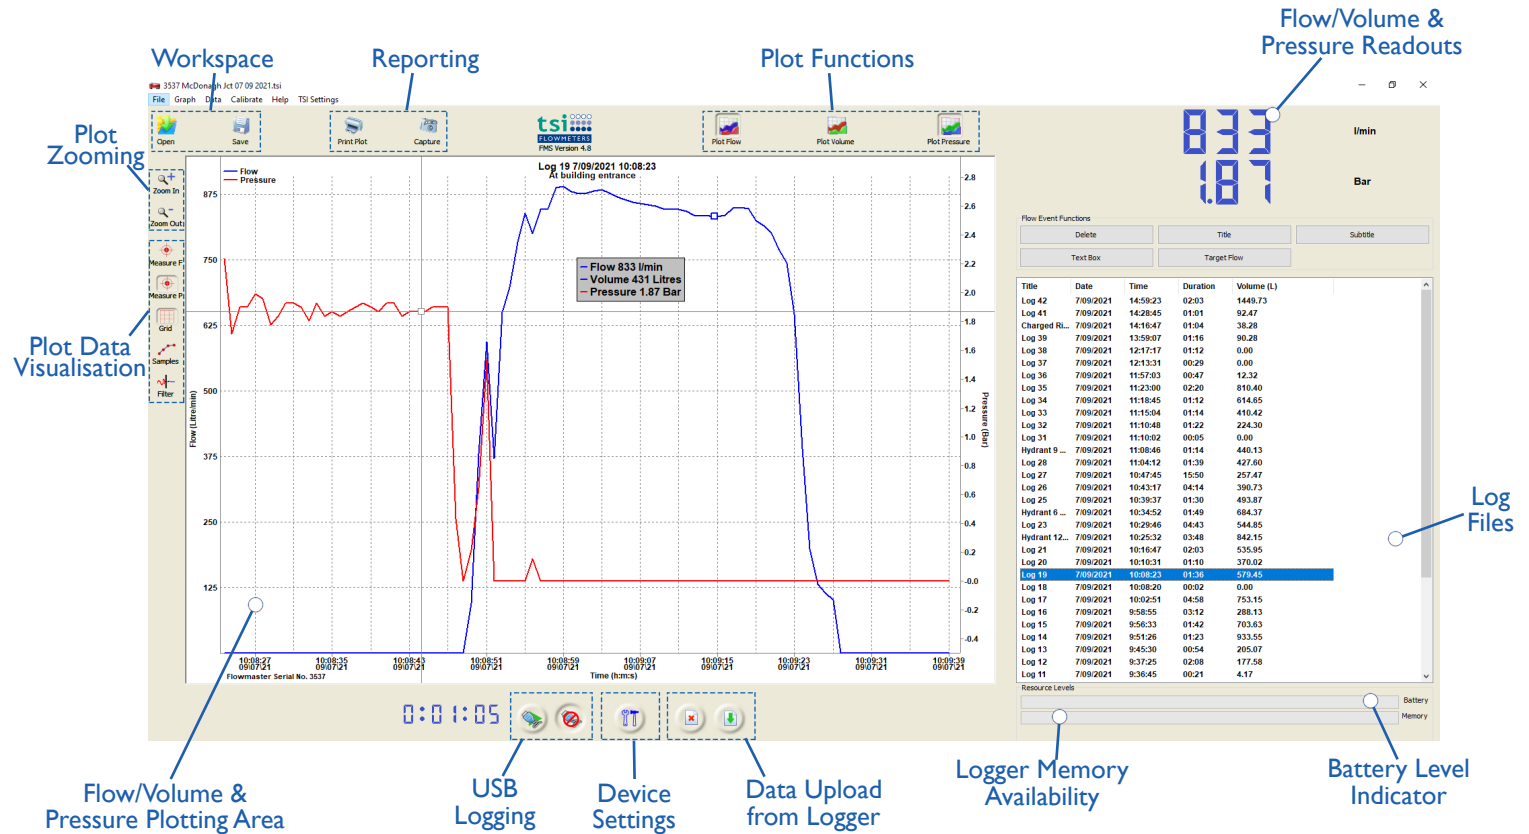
Workspace

Reporting

Plot Functions

Flow/Volume & Pressure Readouts

3537 McDonagh Jct 07 09 2021.tsi

File Graph Data Calibrate Help TSI Settings

Open Save

Print Plot Capture

tsi FLOWMETERS FMS Version 4.8

Plot Flow Plot Volume Plot Pressure

833 l/min

1.87 Bar

Plot Zooming

Zoom In

Zoom Out

Measure F

Measure P

Grid

Samples

Filter

Plot Data Visualisation

Log 19 7/09/2021 10:08:23
At building entrance

Flow
Pressure

Flow 833 l/min
Volume 431 Litres
Pressure 1.87 Bar

875
750
625
500
375
250
125

Flow (Litre/min)

2.8
2.6
2.4
2.2
2.0
1.8
1.6
1.4
1.2
1.0
0.8
0.6
0.4
0.2
-0.0
-0.2
-0.4

Pressure (Bar)

10:08:27 09/07/21
10:08:35 09/07/21
10:08:43 09/07/21
10:08:51 09/07/21
10:08:59 09/07/21
10:09:07 09/07/21
10:09:15 09/07/21
10:09:23 09/07/21
10:09:31 09/07/21
10:09:39 09/07/21

Flowmaster Serial No. 3537

Time (h:m:s)

Flow Event Functions

Delete Title Subtitle

Text Box Target Flow

| Title | Date | Time | Duration | Volume (L) |
|---|---|---|---|---|
| Log 42 | 7/09/2021 | 14:59:23 | 02:03 | 1449.73 |
| Log 41 | 7/09/2021 | 14:28:45 | 01:01 | 92.47 |
| Charged Ri... | 7/09/2021 | 14:16:47 | 01:04 | 38.28 |
| Log 39 | 7/09/2021 | 13:59:07 | 01:16 | 90.28 |
| Log 38 | 7/09/2021 | 12:17:17 | 01:12 | 0.00 |
| Log 37 | 7/09/2021 | 12:13:31 | 00:29 | 0.00 |
| Log 36 | 7/09/2021 | 11:57:03 | 00:47 | 12.32 |
| Log 35 | 7/09/2021 | 11:23:00 | 02:20 | 810.40 |
| Log 34 | 7/09/2021 | 11:18:45 | 01:12 | 614.65 |
| Log 33 | 7/09/2021 | 11:15:04 | 01:14 | 410.42 |
| Log 32 | 7/09/2021 | 11:10:48 | 01:22 | 224.30 |
| Log 31 | 7/09/2021 | 11:10:02 | 00:05 | 0.00 |
| Hydrant 9 ... | 7/09/2021 | 11:08:46 | 01:14 | 440.13 |
| Log 28 | 7/09/2021 | 11:04:12 | 01:39 | 427.60 |
| Log 27 | 7/09/2021 | 10:47:45 | 15:50 | 257.47 |
| Log 26 | 7/09/2021 | 10:43:17 | 04:14 | 390.73 |
| Log 25 | 7/09/2021 | 10:39:37 | 01:30 | 493.87 |
| Hydrant 6 ... | 7/09/2021 | 10:34:52 | 01:49 | 684.37 |
| Log 23 | 7/09/2021 | 10:29:46 | 04:43 | 544.85 |
| Hydrant 12... | 7/09/2021 | 10:25:32 | 03:48 | 842.15 |
| Log 21 | 7/09/2021 | 10:16:47 | 02:03 | 535.95 |
| Log 20 | 7/09/2021 | 10:10:31 | 01:10 | 370.02 |
| Log 19 | 7/09/2021 | 10:08:23 | 01:36 | 579.45 |
| Log 18 | 7/09/2021 | 10:08:20 | 00:02 | 0.00 |
| Log 17 | 7/09/2021 | 10:02:51 | 04:58 | 753.15 |
| Log 16 | 7/09/2021 | 9:58:55 | 03:12 | 288.13 |
| Log 15 | 7/09/2021 | 9:56:33 | 01:42 | 703.63 |
| Log 14 | 7/09/2021 | 9:51:26 | 01:23 | 933.55 |
| Log 13 | 7/09/2021 | 9:45:30 | 00:54 | 205.07 |
| Log 12 | 7/09/2021 | 9:37:25 | 02:08 | 177.58 |
| Log 11 | 7/09/2021 | 9:36:45 | 00:21 | 4.17 |

Log Files

Resource Levels

Battery

Memory

0:01:05

Flow/Volume & Pressure Plotting Area

USB Logging

Device Settings

Data Upload from Logger

Logger Memory Availability

Battery Level Indicator